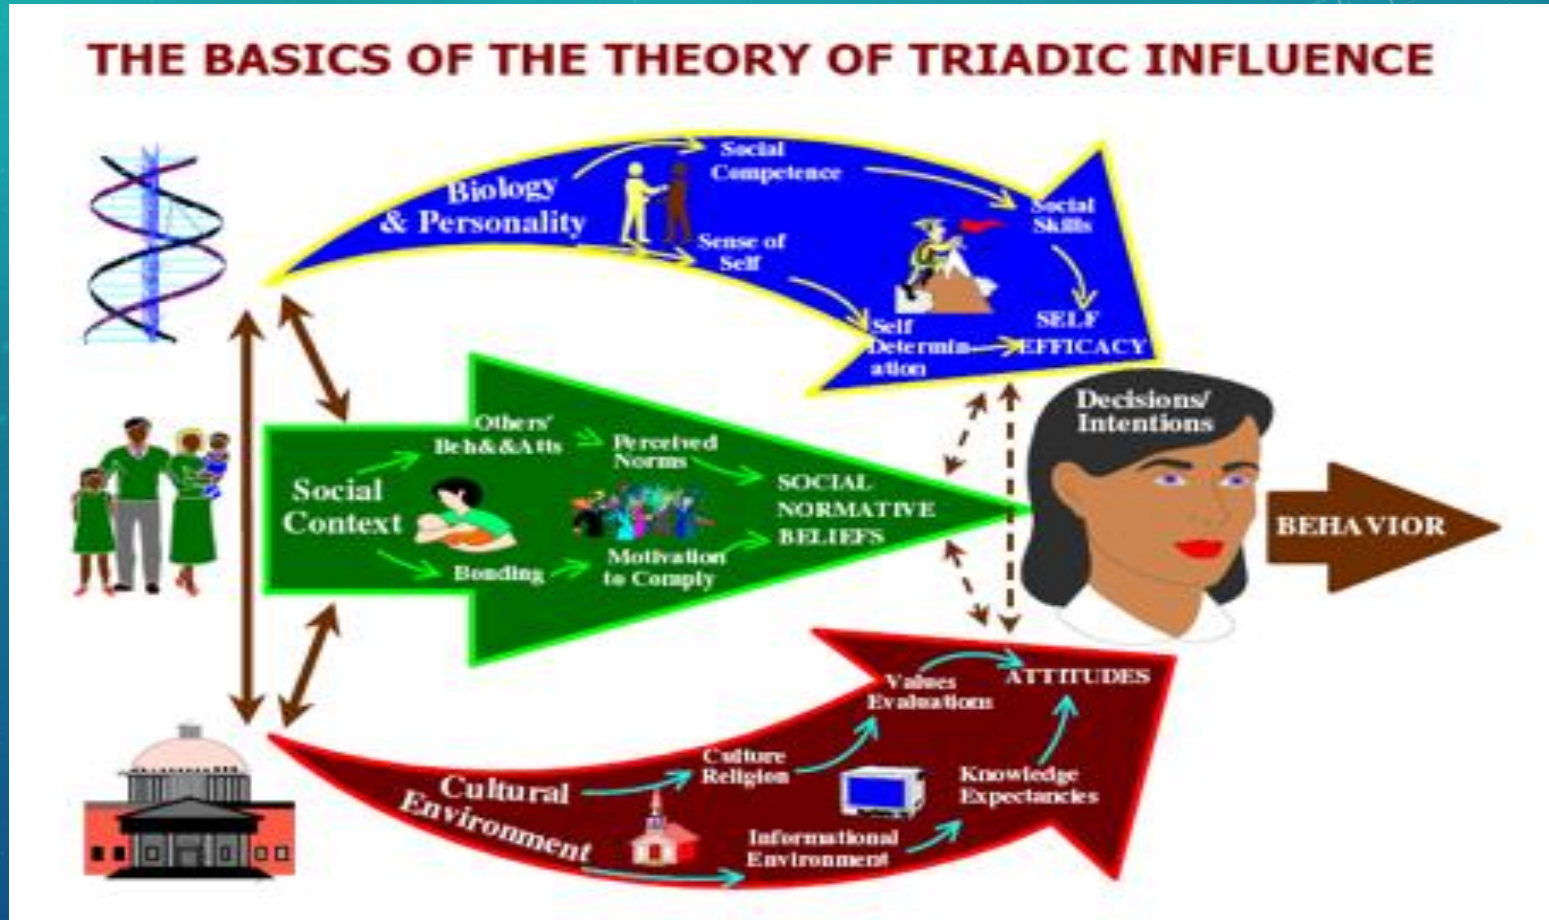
THE BASICS OF THE THEORY OF TRIADIC INFLUENCE

Biology & Personality

Social Competence

Sense of Self

Social Skills

Self Determin-ation

SELF EFFICACY

Social Context

Others' Beh&&Atts

Perceived Norms

SOCIAL NORMATIVE BELIEFS

Bonding

Motivation to Comply

Decisions/ Intentions

BEHAVIOR

Cultural Environment

Culture Religion

Values Evaluations

ATTITUDES

Knowledge Expectancies

Informational Environment